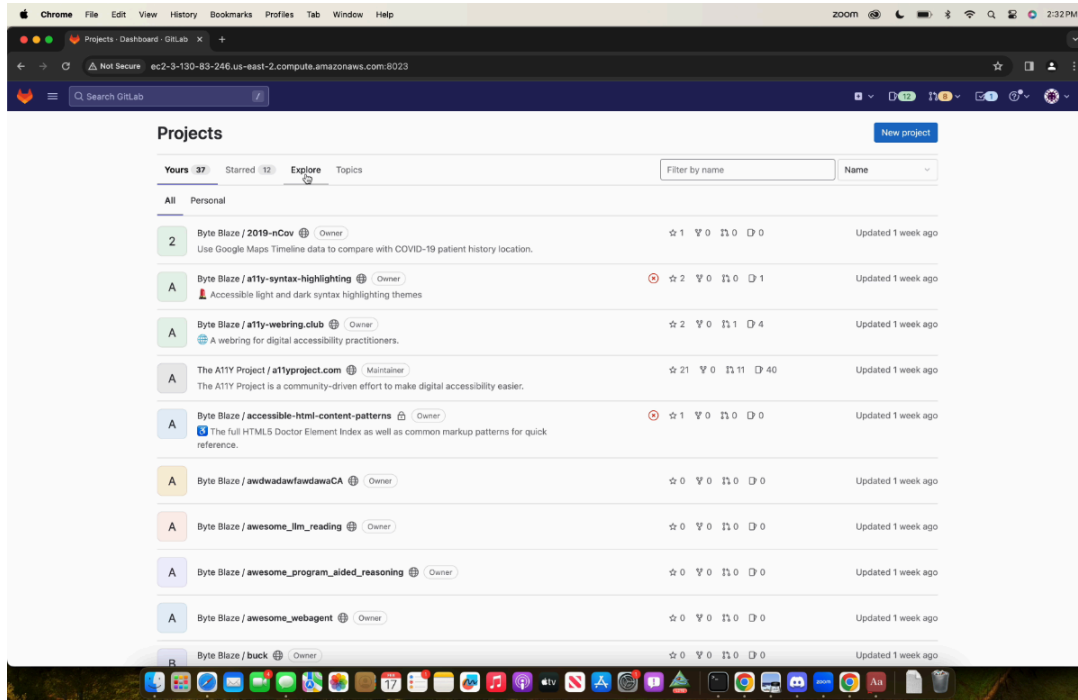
Chrome File Edit View History Bookmarks Profiles Tab Window Help

zoom 2:32PM

Projects · Dashboard · GitLab ×

Not Secure ec2-3-130-83-246.us-east-2.compute.amazonaws.com:8023

Search GitLab /

12 8 1

Projects

New project

Yours 37 Starred 12 Explore Topics

Filter by name

Name

All Personal

2 Byte Blaze / 2019-nCov Owner
Use Google Maps Timeline data to compare with COVID-19 patient history location.
1 0 0 0 Updated 1 week ago

A Byte Blaze / a11y-syntax-highlighting Owner
Accessible light and dark syntax highlighting themes
2 0 0 1 Updated 1 week ago

A Byte Blaze / a11y-webring.club Owner
A webring for digital accessibility practitioners.
2 0 1 4 Updated 1 week ago

A The A11Y Project / a11yproject.com Maintainer
The A11Y Project is a community-driven effort to make digital accessibility easier.
21 0 11 40 Updated 1 week ago

A Byte Blaze / accessible-html-content-patterns Owner
The full HTML5 Doctor Element Index as well as common markup patterns for quick reference.
1 0 0 0 Updated 1 week ago

A Byte Blaze / awdwadawfawdawaCA Owner
0 0 0 0 Updated 1 week ago

A Byte Blaze / awesome_llm_reading Owner
0 0 0 0 Updated 1 week ago

A Byte Blaze / awesome_program_aided_reasoning Owner
0 0 0 0 Updated 1 week ago

A Byte Blaze / awesome_webagent Owner
0 0 0 0 Updated 1 week ago

B Byte Blaze / buck Owner
0 0 0 0 Updated 1 week ago